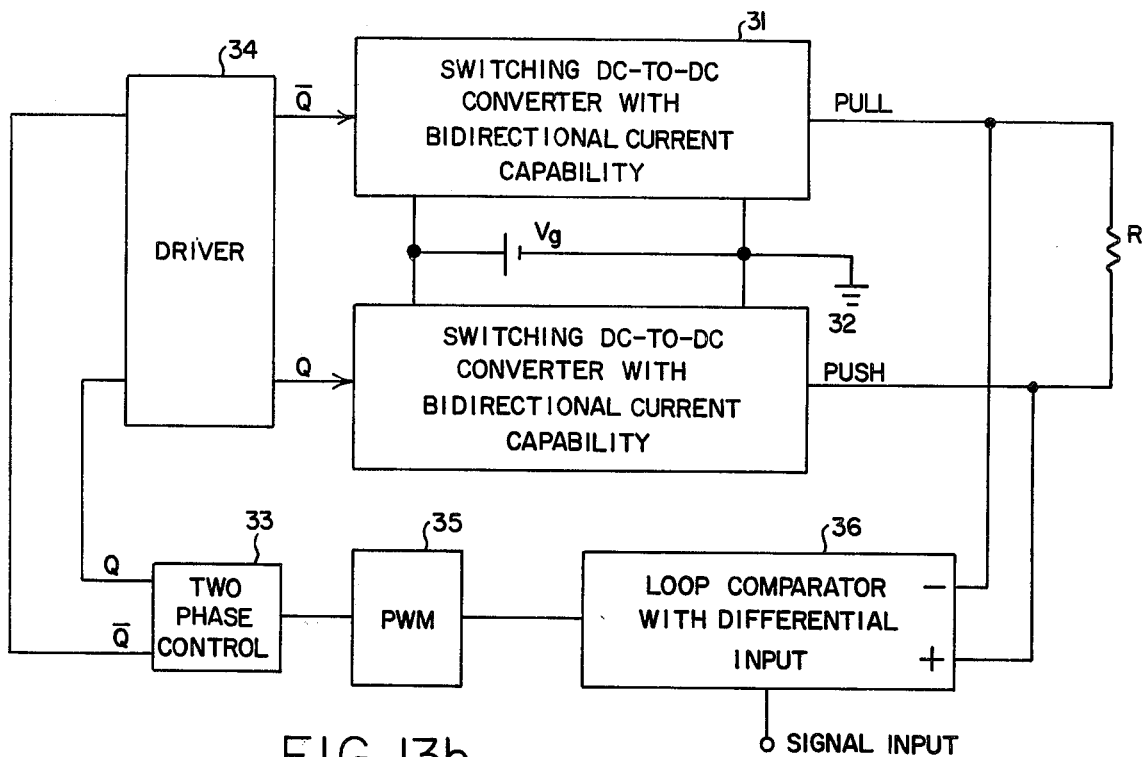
34

31

SWITCHING DC-TO-DC CONVERTER WITH BIDIRECTIONAL CURRENT CAPABILITY

$\bar{Q}$

PULL

DRIVER

$V_g$

R

32

SWITCHING DC-TO-DC CONVERTER WITH BIDIRECTIONAL CURRENT CAPABILITY

Q

PUSH

33

35

36

Q

TWO PHASE CONTROL

$\bar{Q}$

PWM

LOOP COMPARATOR WITH DIFFERENTIAL INPUT

−

+

SIGNAL INPUT

FIG.13b